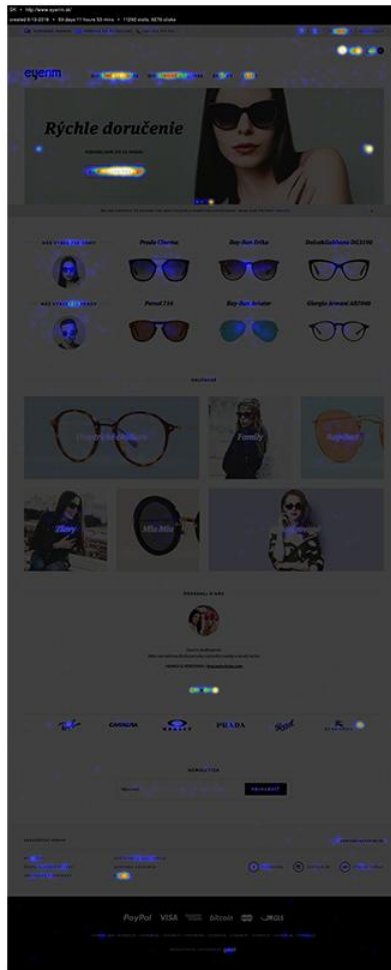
SK • http://www.eyerim.sk/
created 6-13-2016 • 69 days 11 hours 53 mins • 11240 visits, 6276 clicks

eyerim

Rýchle doručenie

Prada Cherna
Ray-Ban Erika
Dolce&Gabbana DG3190
Persol 714
Ray-Ban Aviator
Giorgio Armani AR7040

Family

Zlavy

PRADA

NEWSLETTER

PRIHLÁSIŤ

PayPal VISA bitcoin